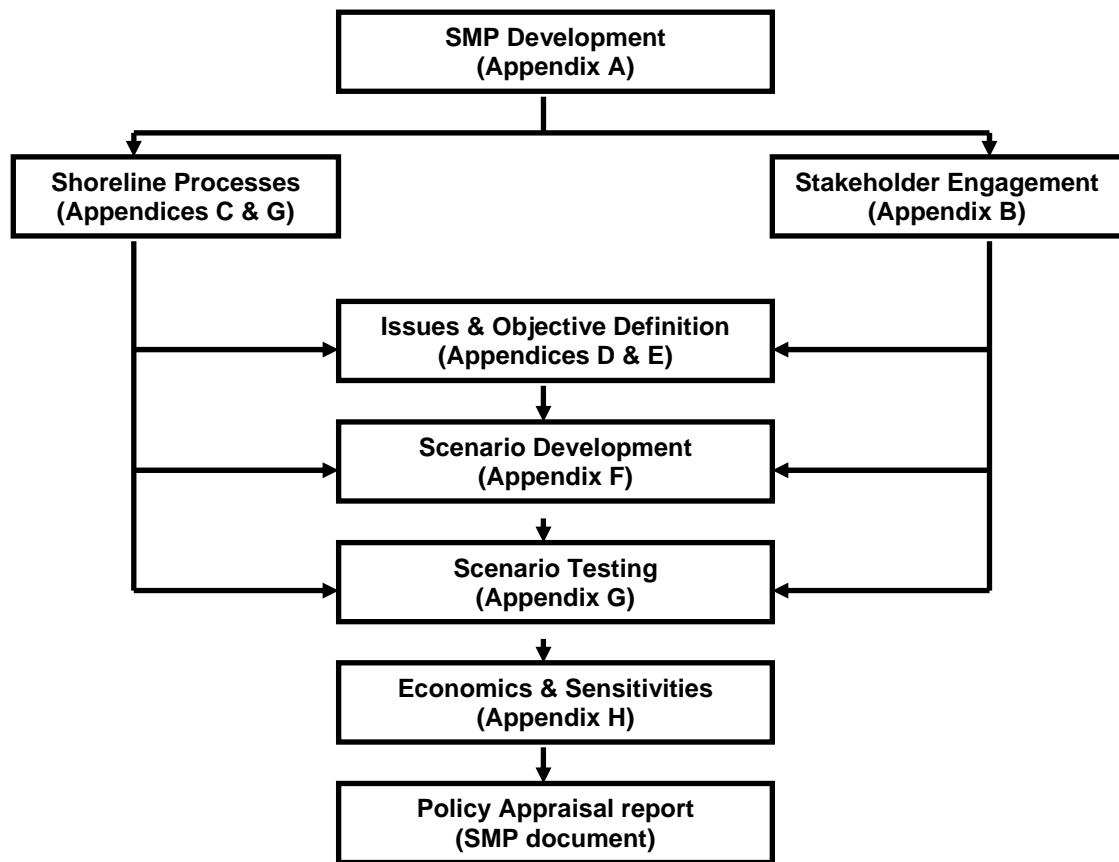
SMP Development
(Appendix A)

Shoreline Processes
(Appendices C & G)

Stakeholder Engagement
(Appendix B)

Issues & Objective Definition
(Appendices D & E)

Scenario Development
(Appendix F)

Scenario Testing
(Appendix G)

Economics & Sensitivities
(Appendix H)

Policy Appraisal report
(SMP document)